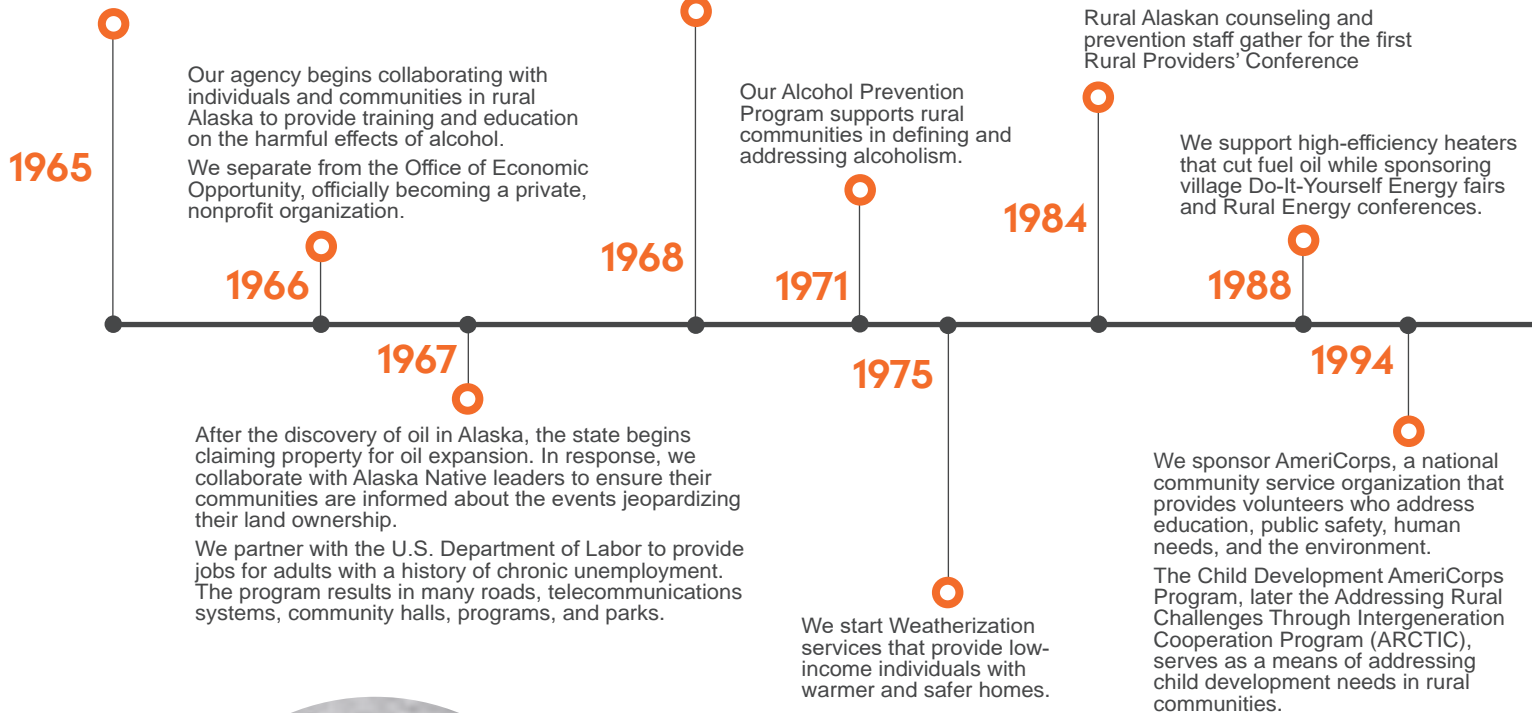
1965

Our agency begins collaborating with individuals and communities in rural Alaska to provide training and education on the harmful effects of alcohol.

We separate from the Office of Economic Opportunity, officially becoming a private, nonprofit organization.

1966

1967

After the discovery of oil in Alaska, the state begins claiming property for oil expansion. In response, we collaborate with Alaska Native leaders to ensure their communities are informed about the events jeopardizing their land ownership.

We partner with the U.S. Department of Labor to provide jobs for adults with a history of chronic unemployment. The program results in many roads, telecommunications systems, community halls, programs, and parks.

1968

Our Alcohol Prevention Program supports rural communities in defining and addressing alcoholism.

1971

1975

We start Weatherization services that provide low-income individuals with warmer and safer homes.

Rural Alaskan counseling and prevention staff gather for the first Rural Providers' Conference

1984

We support high-efficiency heaters that cut fuel oil while sponsoring village Do-It-Yourself Energy fairs and Rural Energy conferences.

1988

1994

We sponsor AmeriCorps, a national community service organization that provides volunteers who address education, public safety, human needs, and the environment.

The Child Development AmeriCorps Program, later the Addressing Rural Challenges Through Intergeneration Cooperation Program (ARCTIC), serves as a means of addressing child development needs in rural communities.